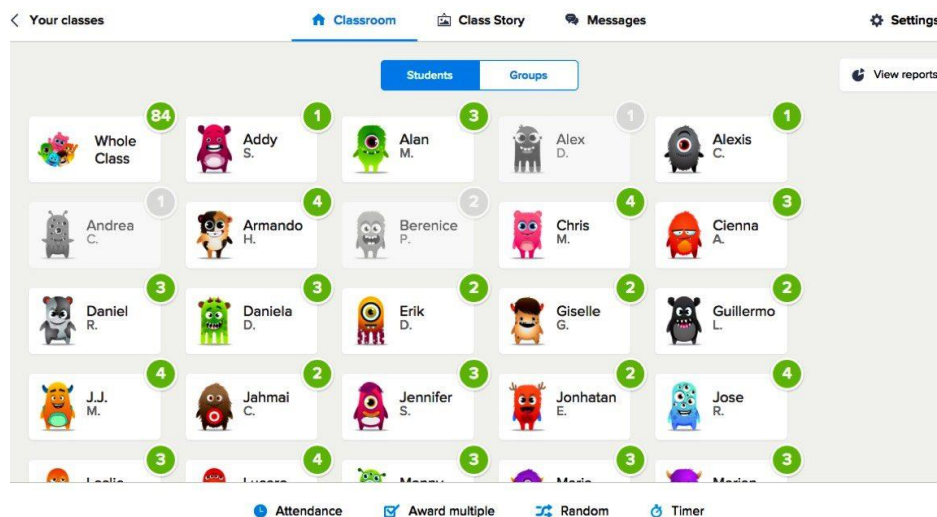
Your classes

Classroom

Class Story

Messages

Settings

Students

Groups

View reports

84
Whole Class

1
Addy
S.

3
Alan
M.

1
Alex
D.

1
Alexis
C.

1
Andrea
C.

4
Armando
H.

2
Berenice
P.

4
Chris
M.

3
Cienna
A.

3
Daniel
R.

3
Daniela
D.

2
Erik
D.

2
Giselle
G.

2
Guillermo
L.

4
J.J.
M.

2
Jahmai
C.

3
Jennifer
S.

2
Jonhatan
E.

4
Jose
R.

3
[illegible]

4
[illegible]

3
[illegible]

3
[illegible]

3
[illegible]

Attendance

Award multiple

Random

Timer